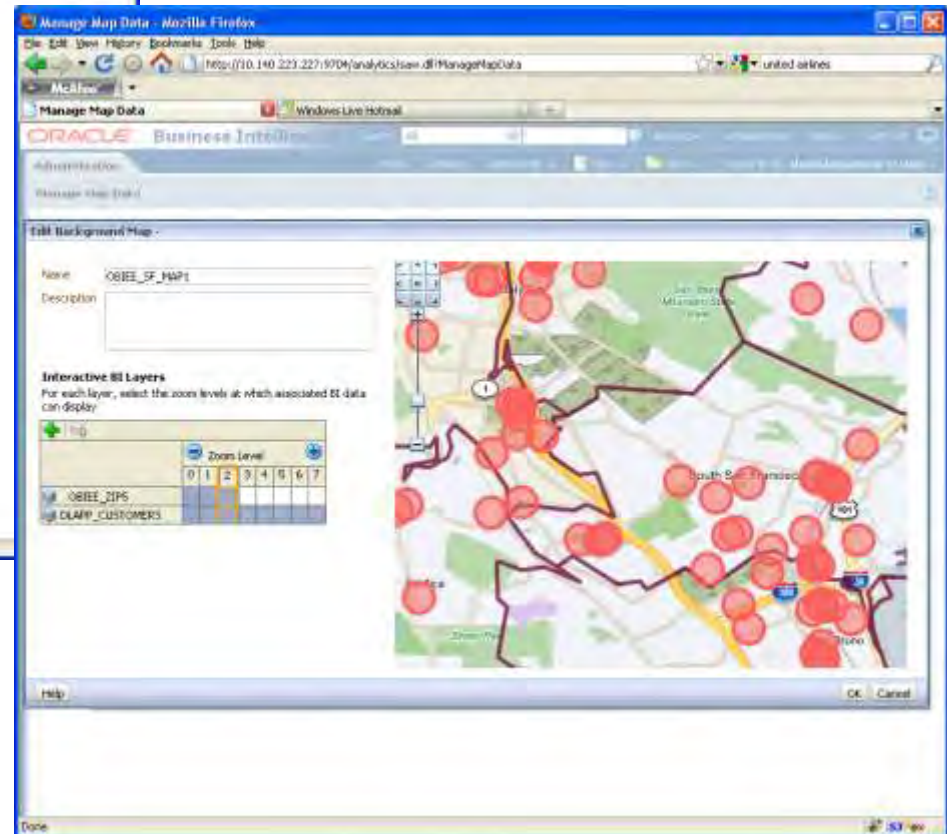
Manage Map Data - Mozilla Firefox

File Edit View History Bookmarks Tools Help

http://10.140.223.227:9704/analytics/saw.dll?ManageMapData

united airlines

McAfee

Manage Map Data

Windows Live Hotmail

ORACLE Business Intelligence

Administration

Manage Map Data

Edit Background Map -

Name OBIEE_SF_MAP1

Description

Interactive BI Layers

For each layer, select the zoom levels at which associated BI data can display

| | Zoom Level | | | | | | | |
|---|---|---|---|---|---|---|---|---|
| | 0 | 1 | 2 | 3 | 4 | 5 | 6 | 7 |
| OBIEE_ZIPS | | | | | | | | |
| OLAPP_CUSTOMERS | | | | | | | | |

South San Francisco

101

280

Help

OK Cancel

Done